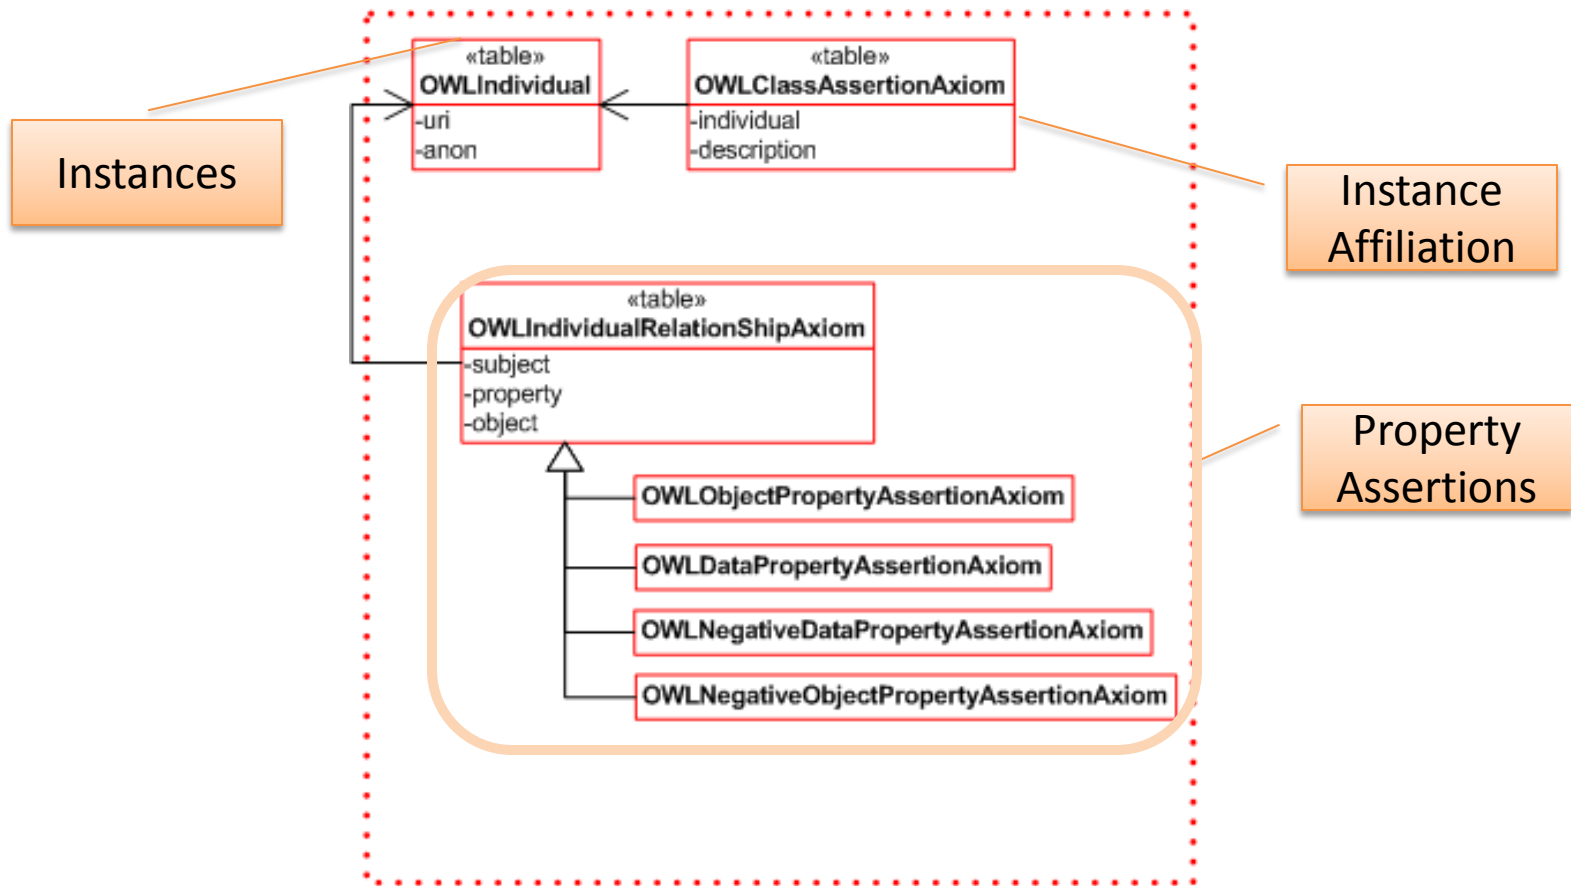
Instances

«table»
OWLIndividual
-uri
-anon

«table»
OWLClassAssertionAxiom
-individual
-description

Instance Affiliation

«table»
OWLIndividualRelationShipAxiom
-subject
-property
-object

Property Assertions

OWLObjectPropertyAssertionAxiom

OWLDataPropertyAssertionAxiom

OWLNegativeDataPropertyAssertionAxiom

OWLNegativeObjectPropertyAssertionAxiom